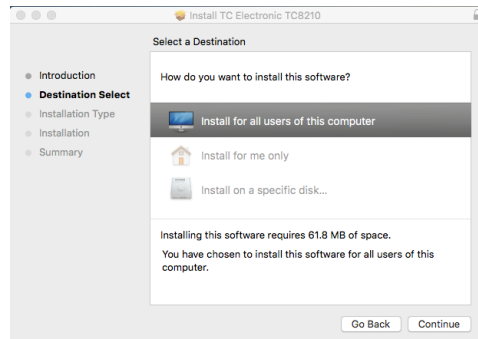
Install TC Electronic TC8210

Select a Destination

Introduction
Destination Select
Installation Type
Installation
Summary

How do you want to install this software?

Install for all users of this computer

Install for me only

Install on a specific disk...

Installing this software requires 61.8 MB of space.

You have chosen to install this software for all users of this computer.

Go Back
Continue